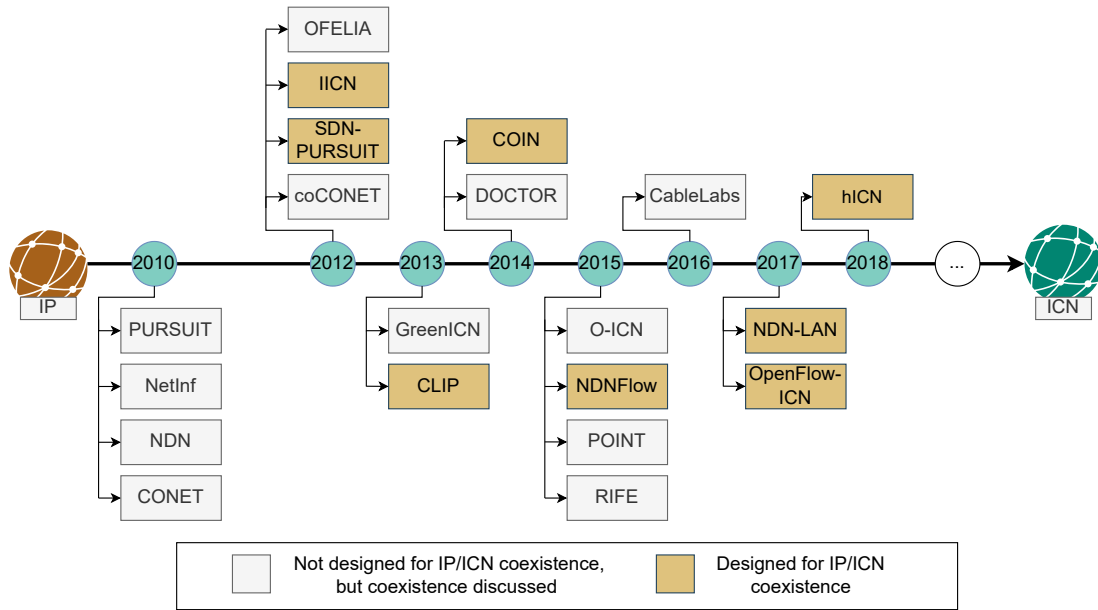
OFELIA

IICN

SDN-PURSUIT

coCONET

COIN

DOCTOR

CableLabs

hICN

IP

2010

2012

2013

2014

2015

2016

2017

2018

...

ICN

PURSUIT

NetInf

NDN

CONET

GreenICN

CLIP

O-ICN

NDNFlow

POINT

RIFE

NDN-LAN

OpenFlow-ICN

Not designed for IP/ICN coexistence, but coexistence discussed

Designed for IP/ICN coexistence